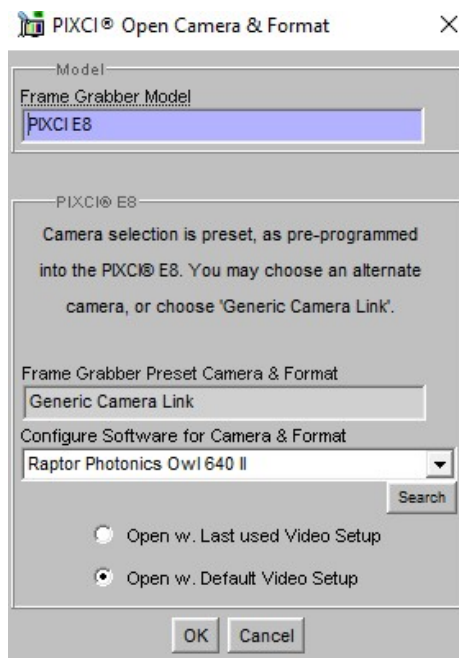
PIXCI® Open Camera & Format

×

Model

Frame Grabber Model

PIXCI E8

PIXCI® E8

Camera selection is preset, as pre-programmed into the PIXCI® E8. You may choose an alternate camera, or choose 'Generic Camera Link'.

Frame Grabber Preset Camera & Format

Generic Camera Link

Configure Software for Camera & Format

Raptor Photonics Owl 640 II

Search

Open w. Last used Video Setup

Open w. Default Video Setup

OK

Cancel